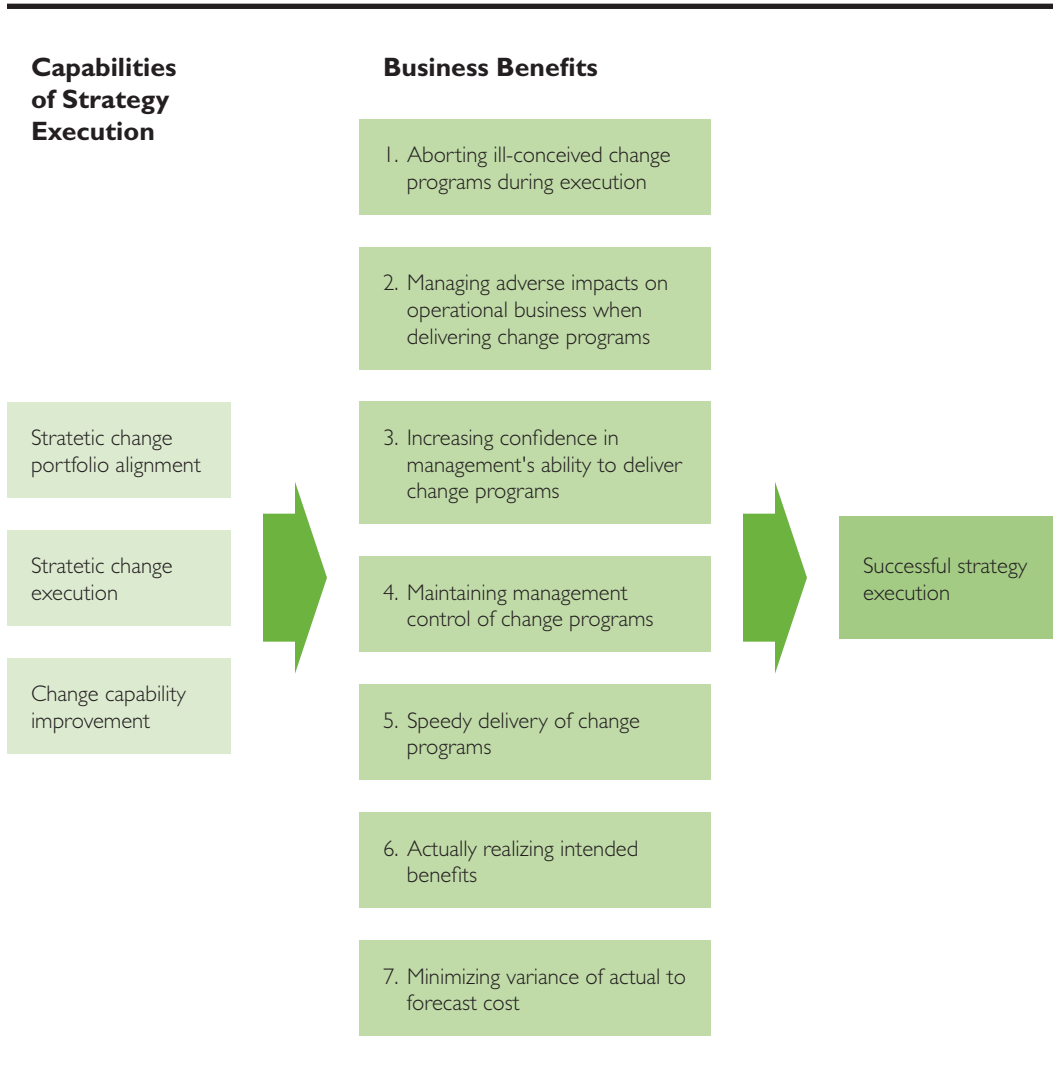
Capabilities of Strategy Execution

Business Benefits

1. Aborting ill-conceived change programs during execution

2. Managing adverse impacts on operational business when delivering change programs

Stratetic change portfolio alignment

3. Increasing confidence in management's ability to deliver change programs

Stratetic change execution

4. Maintaining management control of change programs

Successful strategy execution

Change capability improvement

5. Speedy delivery of change programs

6. Actually realizing intended benefits

7. Minimizing variance of actual to forecast cost